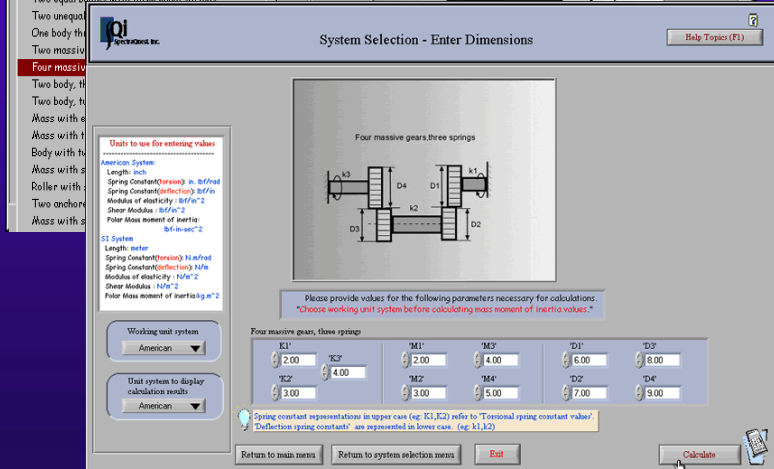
Two equal
Two unequal
One body th
Two massiv
Four massiv
Two body, th
Two body, tu
Mass with e
Mass with t
Body with tu
Mass with s
Roller with
Two anchore
Mass with s

SpectraQuest Inc.

System Selection - Enter Dimensions

?
Help Topics (F1)

Four massive gears,three springs

k3 D4 D1 k1 k2 D3 D2

Units to use for entering values
----------------------------------------
American System:
Length: inch
Spring Constant(torsion): in. lbf/rad
Spring Constant(deflection): lbf/in
Modulus of elasticity : lbf/in^2
Shear Modulus : lbf/in^2
Polar Mass moment of inertia:
lbf-in-sec^2
SI System
Length: meter
Spring Constant(torsion): N.m/rad
Spring Constant(deflection): N/m
Modulus of elasticity : N/m^2
Shear Modulus : N/m^2
Polar Mass moment of inertia:kg.m^2

Working unit system
American

Unit system to display calculation results
American

Please provide values for the following parameters necessary for calculations.
*Choose working unit system before calculating mass moment of inertia values.*

Four massive gears, three springs

'K1' 2.00
'K3' 4.00
'K2' 3.00
'M1' 2.00
'M3' 4.00
'M2' 3.00
'M4' 5.00
'D1' 6.00
'D3' 8.00
'D2' 7.00
'D4' 9.00

Spring constant representations in upper case (eg: K1,K2) refer to 'Torsional spring constant values'.
'Deflection spring constants' are represented in lower case. (eg: k1,k2)

Return to main menu
Return to system selection menu
Exit
Calculate